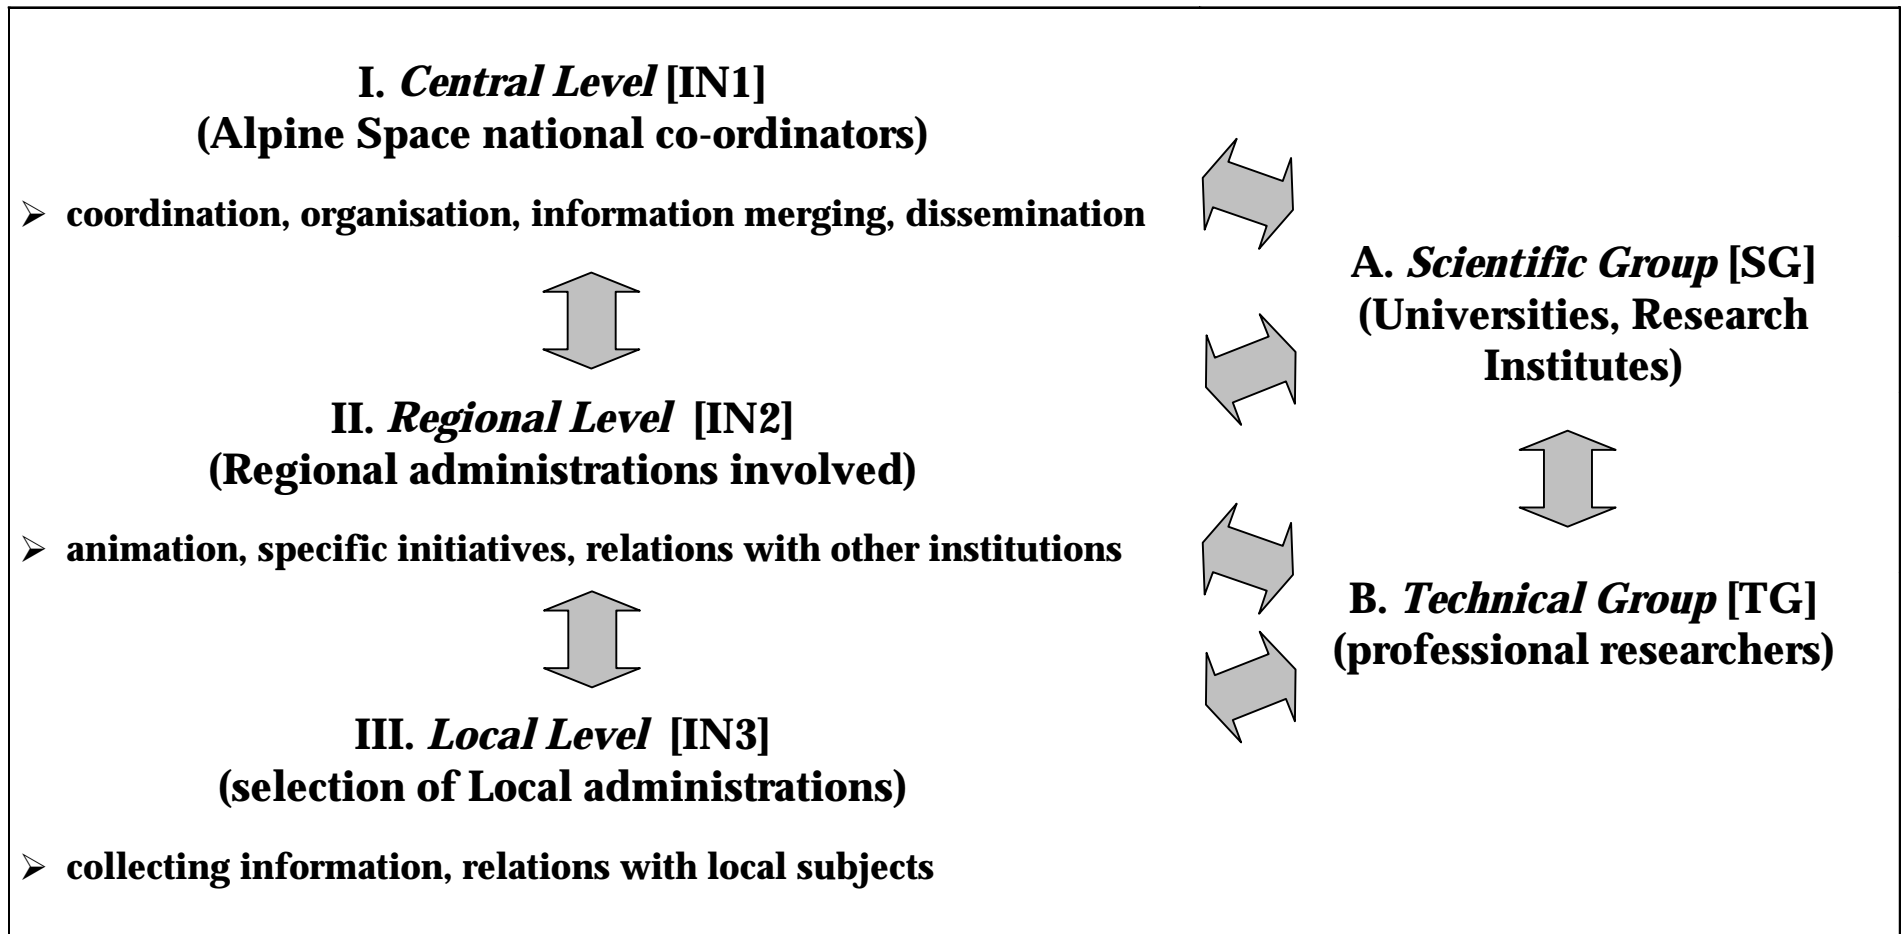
I. *Central Level* [IN1]
(Alpine Space national co-ordinators)

➢ coordination, organisation, information merging, dissemination

II. *Regional Level* [IN2]
(Regional administrations involved)

➢ animation, specific initiatives, relations with other institutions

III. *Local Level* [IN3]
(selection of Local administrations)

➢ collecting information, relations with local subjects

A. *Scientific Group* [SG]
(Universities, Research Institutes)

B. *Technical Group* [TG]
(professional researchers)